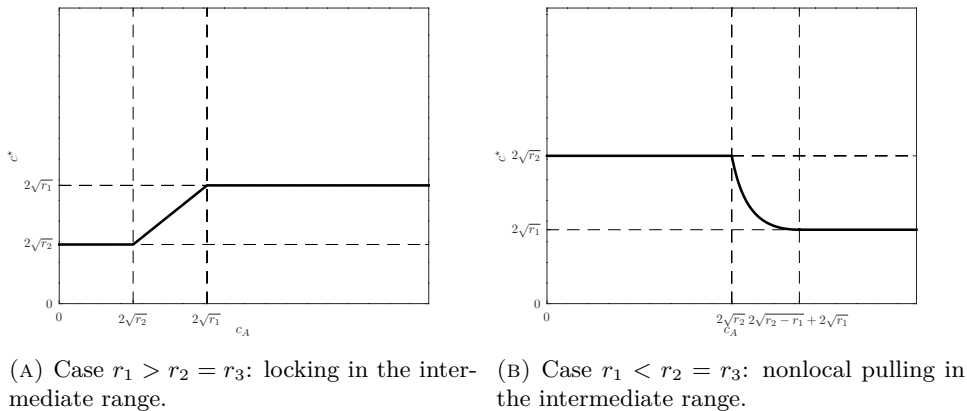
$c^*$

$2\sqrt{r_1}$

$2\sqrt{r_2}$

0

0

$2\sqrt{r_2}$

$2\sqrt{r_1}$

$c_A$

(A) Case $r_1 > r_2 = r_3$: locking in the intermediate range.

$c^*$

$2\sqrt{r_2}$

$2\sqrt{r_1}$

0

0

$2\sqrt{r_2}$

$c_A$

$2\sqrt{r_2 - r_1} + 2\sqrt{r_1}$

(B) Case $r_1 < r_2 = r_3$: nonlocal pulling in the intermediate range.